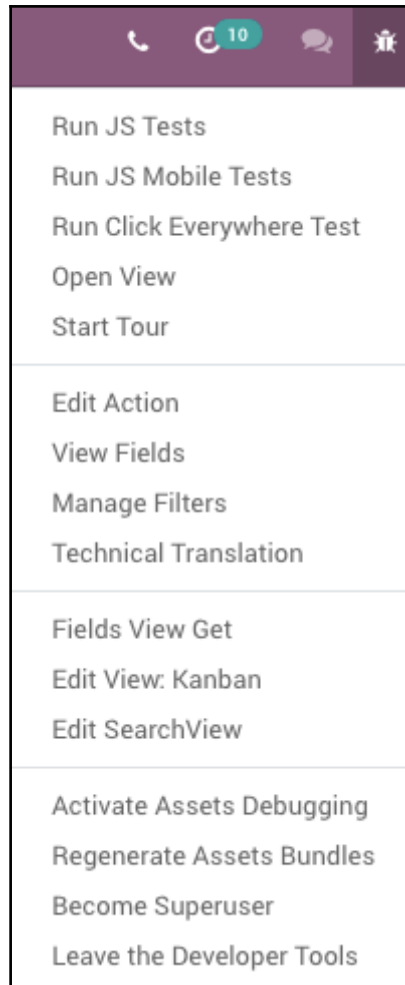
10

Run JS Tests
Run JS Mobile Tests
Run Click Everywhere Test
Open View
Start Tour

Edit Action
View Fields
Manage Filters
Technical Translation

Fields View Get
Edit View: Kanban
Edit SearchView

Activate Assets Debugging
Regenerate Assets Bundles
Become Superuser
Leave the Developer Tools